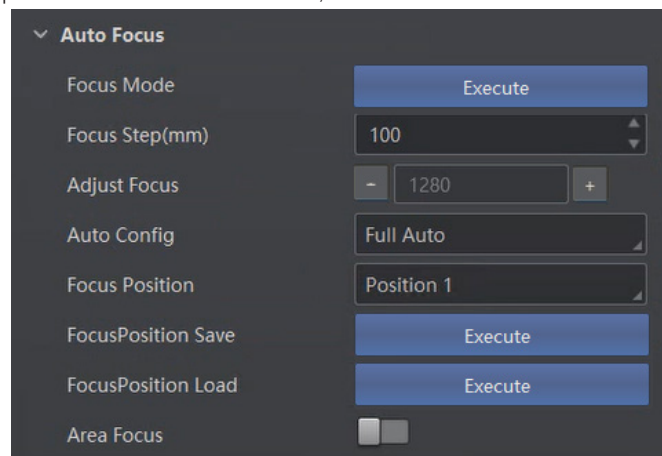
Auto Focus

| | |
|---|---|
| Focus Mode | Execute |
| Focus Step(mm) | 100 |
| Adjust Focus | - 1280 + |
| Auto Config | Full Auto |
| Focus Position | Position 1 |
| FocusPosition Save | Execute |
| FocusPosition Load | Execute |
| Area Focus | |